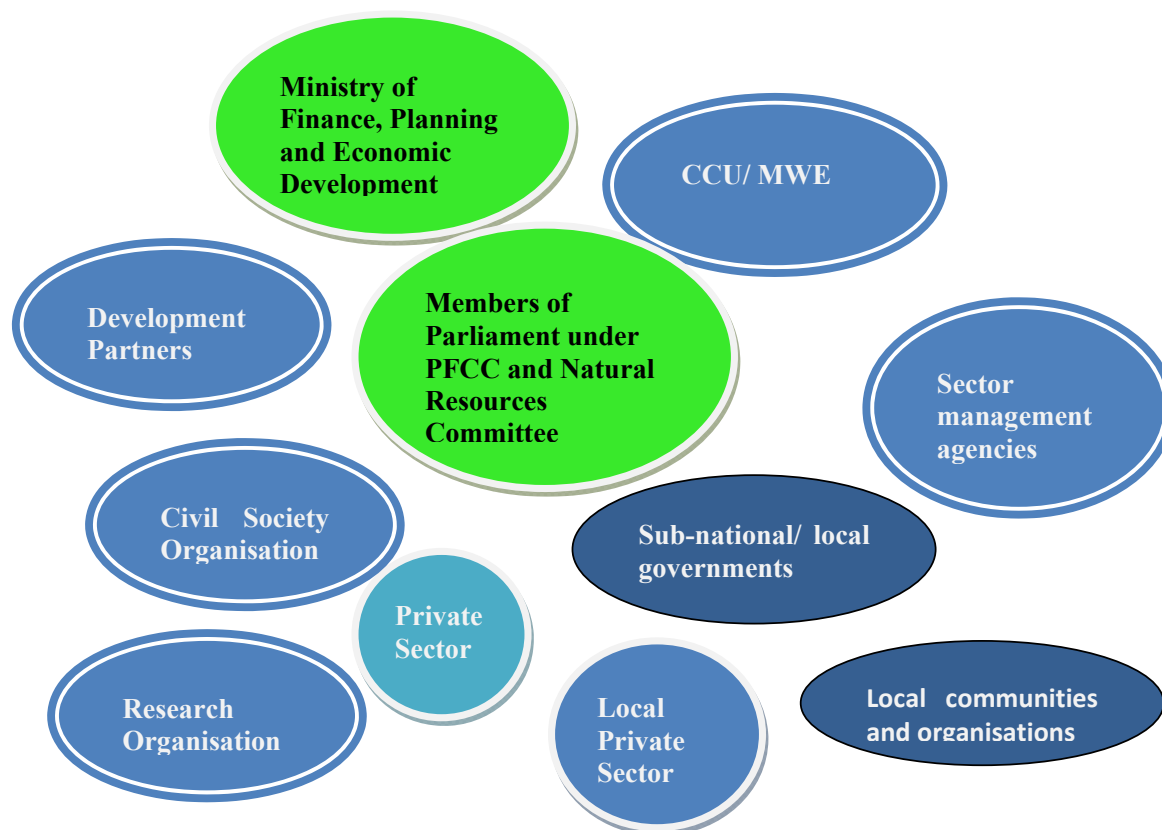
Ministry of Finance, Planning and Economic Development

CCU/ MWE

Development Partners

Members of Parliament under PFCC and Natural Resources Committee

Sector management agencies

Civil Society Organisation

Sub-national/ local governments

Private Sector

Research Organisation

Local Private Sector

Local communities and organisations